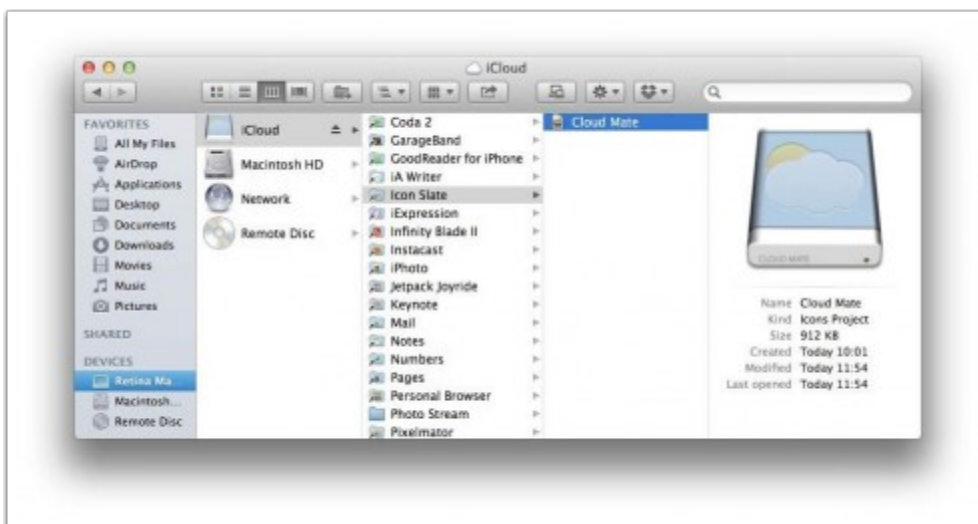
iCloud

FAVORITES
All My Files
AirDrop
Applications
Desktop
Documents
Downloads
Movies
Music
Pictures
SHARED
DEVICES
Retina Ma
Macintosh...
Remote Disc

iCloud
Macintosh HD
Network
Remote Disc

Coda 2
GarageBand
GoodReader for iPhone
iA Writer
Icon Slate
iExpression
Infinity Blade II
Instacast
iPhoto
Jetpack Joyride
Keynote
Mail
Notes
Numbers
Pages
Personal Browser
Photo Stream
Pixelmator

Cloud Mate

CLOUD MATE

Name Cloud Mate
Kind Icons Project
Size 912 KB
Created Today 10:01
Modified Today 11:54
Last opened Today 11:54